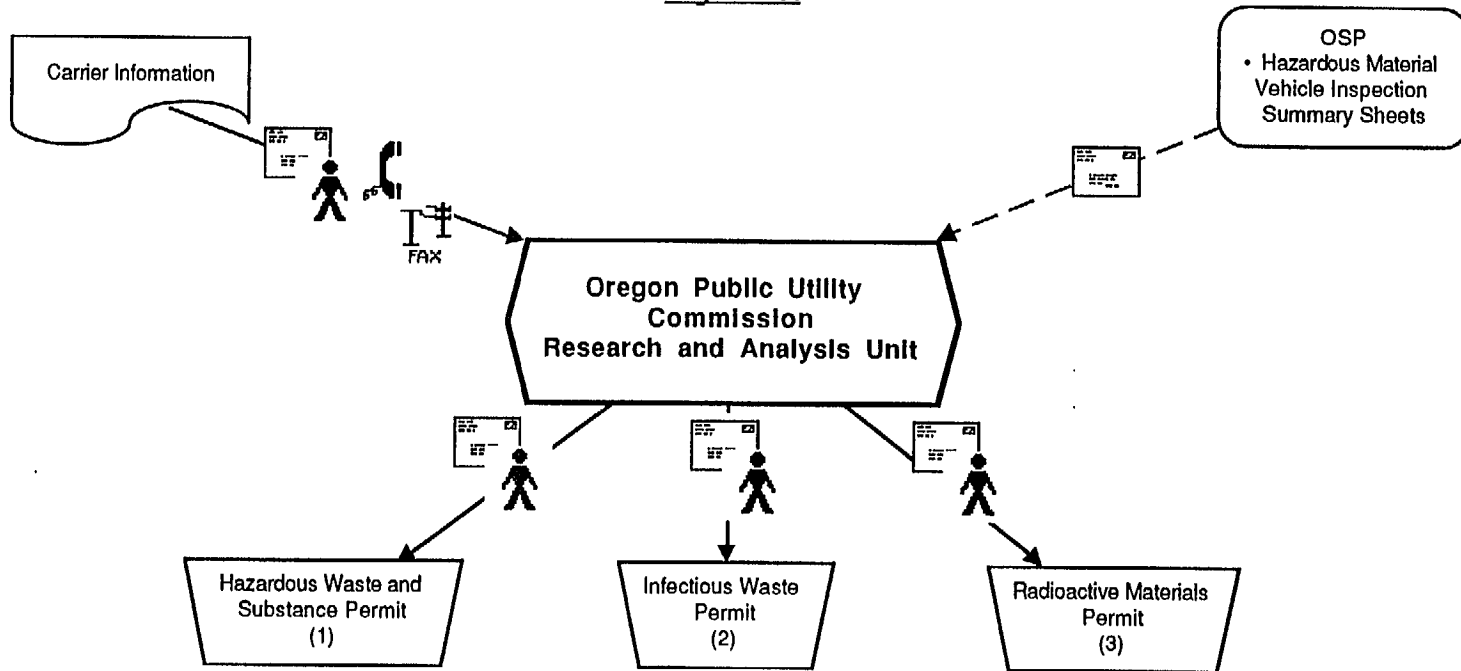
Carrier Information

OSP
• Hazardous Material Vehicle Inspection Summary Sheets

FAX

Oregon Public Utility Commission
Research and Analysis Unit

Hazardous Waste and Substance Permit
(1)

Infectious Waste Permit
(2)

Radioactive Materials Permit
(3)